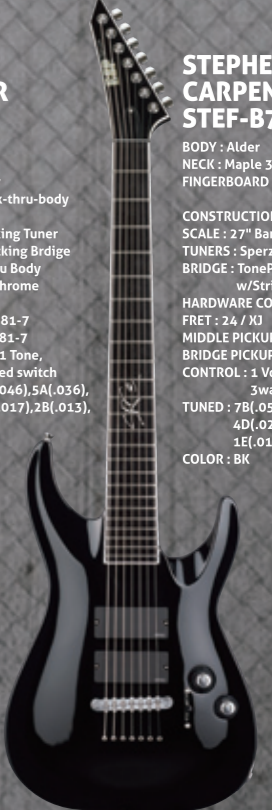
R

k-thru-body

ing Tuner
king Brdige
u Body
hrome

81-7
81-7
1 Tone,
ed switch
046),5A(.036),
017),2B(.013),

STEPHE
CARPEN
STEF-B7

BODY : Alder
NECK : Maple 3
FINGERBOARD

CONSTRUCTION
SCALE : 27" Bar
TUNERS : Sperz
BRIDGE : ToneP
w/Strin
HARDWARE CO
FRET : 24 / XJ
MIDDLE PICKUP
BRIDGE PICKUP
CONTROL : 1 Vo
3wa
TUNED : 7B(.05
4D(.02
1E(.01
COLOR : BK